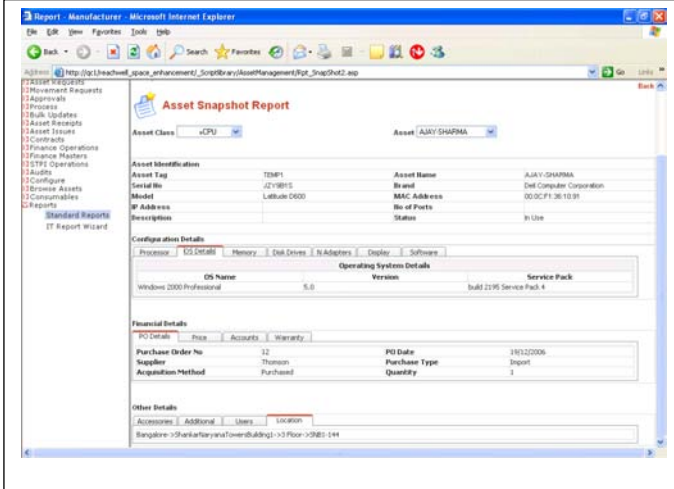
Report - Manufacturer - Microsoft Internet Explorer

File Edit View Favorites Tools Help

Back Search Favorites

Address http://qc1/reachwell_space_enhancement/_Scriptlibrary/AssetManagement/Rpt_SnapShot2.asp Go Links

Asset Requests
Movement Requests
Approvals
Process
Bulk Updates
Asset Receipts
Asset Issues
Contracts
Finance Operations
Finance Masters
STPI Operations
Audits
Configure
Browse Assets
Consumables
Reports
Standard Reports
IT Report Wizard

Back

Asset Snapshot Report

Asset Class »CPU

Asset AJAY-SHARMA

Asset Identification

| Asset Tag | TEMP1 | Asset Name | AJAY-SHARMA |
|---|---|---|---|
| Serial No | JZY9BYS | Brand | Dell Computer Corporation |
| Model | Latitude D600 | MAC Address | 00:0C:F1:36:10:91 |
| IP Address | | No of Ports | |
| Description | | Status | In Use |

Configuration Details

Processor | OS Details | Memory | Disk Drives | N.Adapters | Display | Software

Operating System Details

| OS Name | Version | Service Pack |
|---|---|---|
| Windows 2000 Professional | 5.0 | build 2195 Service Pack 4 |

Financial Details

PO Details | Price | Accounts | Warranty

| Purchase Order No | 12 | PO Date | 19/12/2006 |
|---|---|---|---|
| Supplier | Thomson | Purchase Type | Import |
| Acquisition Method | Purchased | Quantity | 1 |

Other Details

Accessories | Additional | Users | Location

Bangalore->ShankarNaryanaTowersBuilding1->3 Floor->SNB1-144